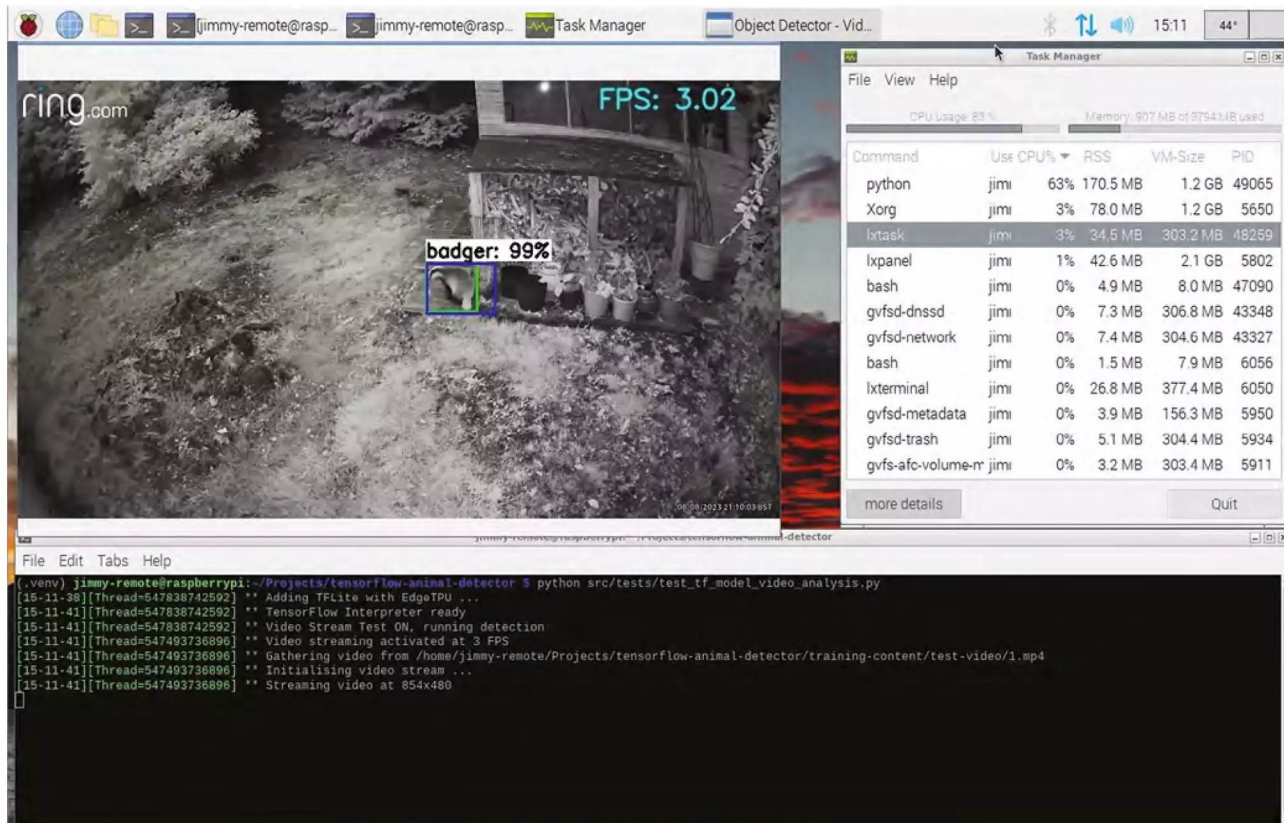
jimmy-remote@rasp... jimmy-remote@rasp... Task Manager Object Detector - Vid... 15:11 44°

ring.com

FPS: 3.02

badger: 99%

08-08-2023 21:10:03 BST

Task Manager

File View Help

CPU usage: 83 %

Memory: 907 MB of 7941 MB used

| Command | User | CPU% | RSS | VM-Size | PID |
|---|---|---|---|---|---|
| python | jimi | 63% | 170.5 MB | 1.2 GB | 49065 |
| Xorg | jimi | 3% | 78.0 MB | 1.2 GB | 5650 |
| lxtask | jimi | 3% | 34.5 MB | 303.2 MB | 48259 |
| lxpanel | jimi | 1% | 42.6 MB | 2.1 GB | 5802 |
| bash | jimi | 0% | 4.9 MB | 8.0 MB | 47090 |
| gvfsd-dnssd | jimi | 0% | 7.3 MB | 306.8 MB | 43348 |
| gvfsd-network | jimi | 0% | 7.4 MB | 304.6 MB | 43327 |
| bash | jimi | 0% | 1.5 MB | 7.9 MB | 6056 |
| lxterminal | jimi | 0% | 26.8 MB | 377.4 MB | 6050 |
| gvfsd-metadata | jimi | 0% | 3.9 MB | 156.3 MB | 5950 |
| gvfsd-trash | jimi | 0% | 5.1 MB | 304.4 MB | 5934 |
| gvfs-afc-volume-m | jimi | 0% | 3.2 MB | 303.4 MB | 5911 |

more details

Quit

jimmy-remote@raspberrypi: ~/Projects/tensorflow-animal-detector

File Edit Tabs Help

(.venv) jimmy-remote@raspberrypi:~/Projects/tensorflow-animal-detector $ python src/tests/test_tf_model_video_analysis.py
[15-11-38][Thread=547838742592] ** Adding TFLite with EdgeTPU ...
[15-11-41][Thread=547838742592] ** TensorFlow Interpreter ready
[15-11-41][Thread=547838742592] ** Video Stream Test ON, running detection
[15-11-41][Thread=547493736896] ** Video streaming activated at 3 FPS
[15-11-41][Thread=547493736896] ** Gathering video from /home/jimmy-remote/Projects/tensorflow-animal-detector/training-content/test-video/1.mp4
[15-11-41][Thread=547493736896] ** Initialising video stream ...
[15-11-41][Thread=547493736896] ** Streaming video at 854x480